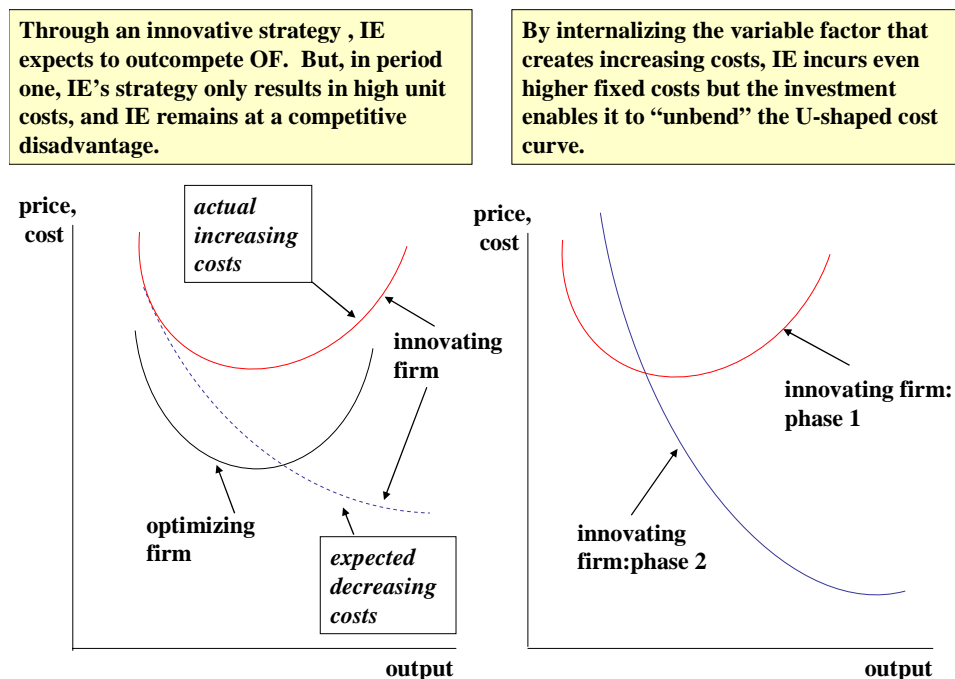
Through an innovative strategy , IE expects to outcompete OF. But, in period one, IE's strategy only results in high unit costs, and IE remains at a competitive disadvantage.

By internalizing the variable factor that creates increasing costs, IE incurs even higher fixed costs but the investment enables it to "unbend" the U-shaped cost curve.

price, cost

actual increasing costs

innovating firm

optimizing firm

expected decreasing costs

output

price, cost

innovating firm: phase 1

innovating firm:phase 2

output